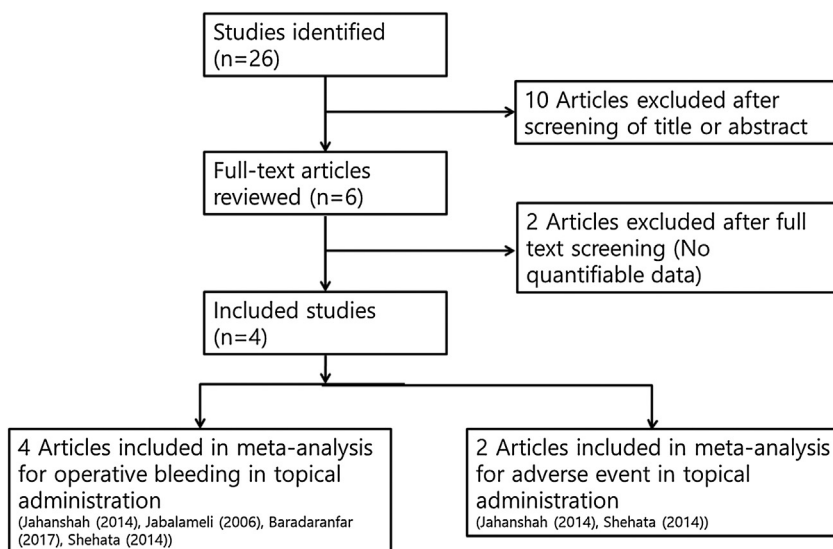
Studies identified (n=26)

10 Articles excluded after screening of title or abstract

Full-text articles reviewed (n=6)

2 Articles excluded after full text screening (No quantifiable data)

Included studies (n=4)

4 Articles included in meta-analysis for operative bleeding in topical administration
(Jahanshah (2014), Jabalameli (2006), Baradaranfar (2017), Shehata (2014))

2 Articles included in meta-analysis for adverse event in topical administration
(Jahanshah (2014), Shehata (2014))